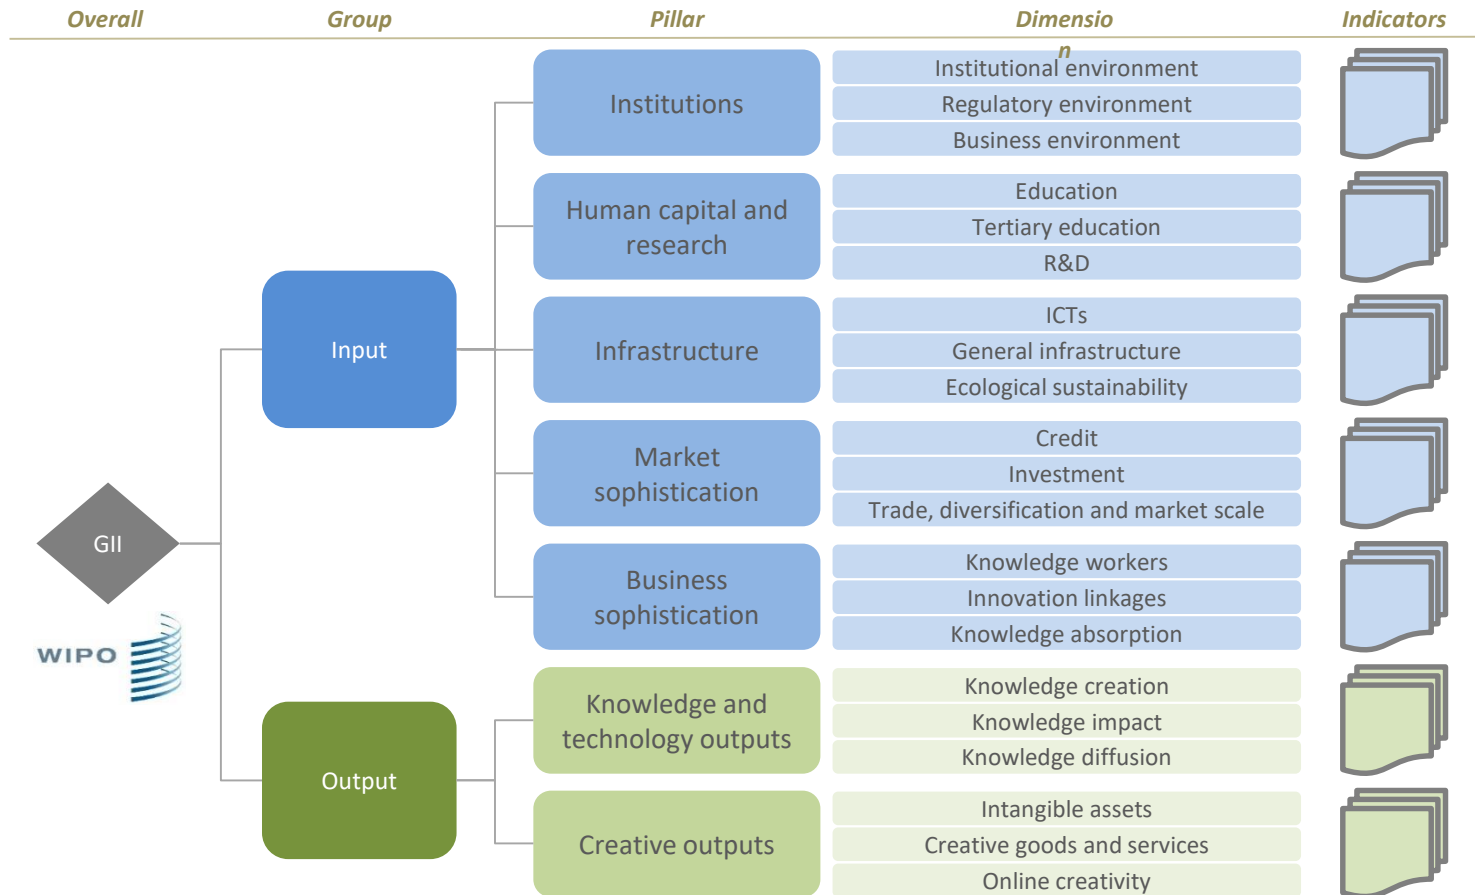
Overall Group Pillar Dimension Indicators

Institutions
Institutional environment
Regulatory environment
Business environment

Human capital and research
Education
Tertiary education
R&D

Input

Infrastructure
ICTs
General infrastructure
Ecological sustainability

Market sophistication
Credit
Investment
Trade, diversification and market scale

GII

Business sophistication
Knowledge workers
Innovation linkages
Knowledge absorption

WIPO

Knowledge and technology outputs
Knowledge creation
Knowledge impact
Knowledge diffusion

Output

Creative outputs
Intangible assets
Creative goods and services
Online creativity